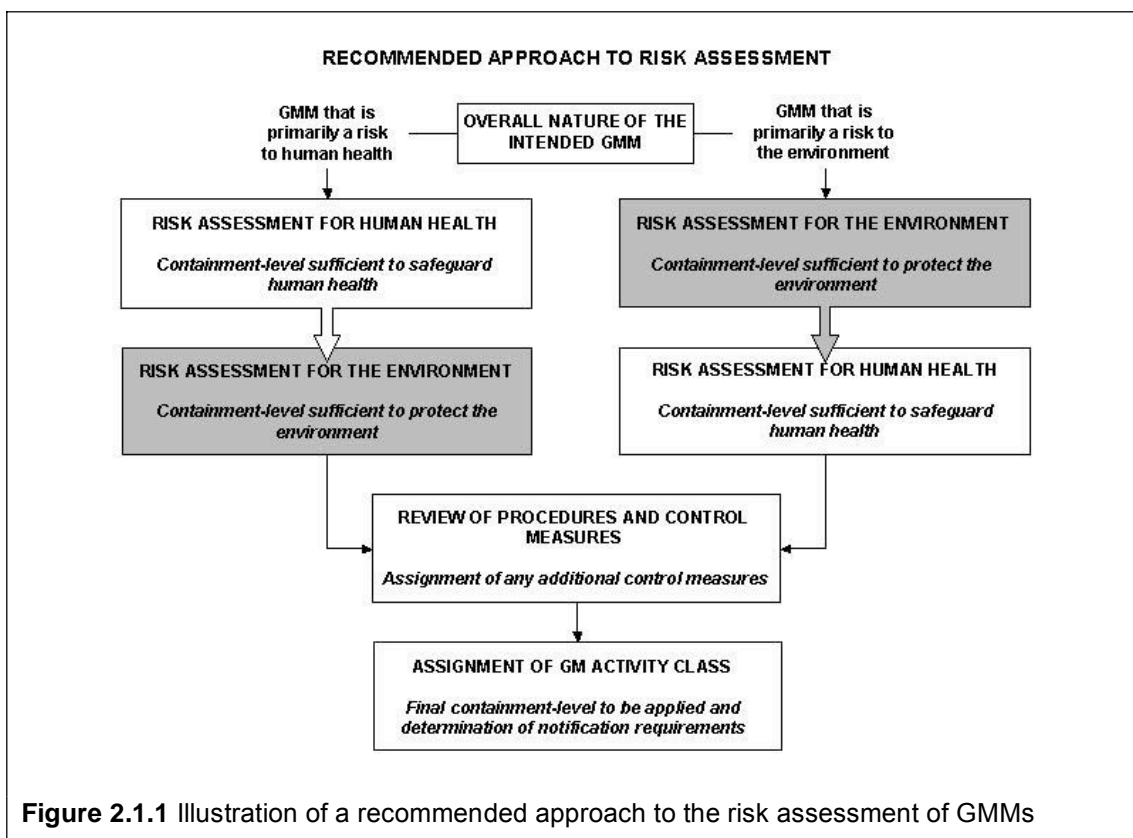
RECOMMENDED APPROACH TO RISK ASSESSMENT

GMM that is primarily a risk to human health

OVERALL NATURE OF THE INTENDED GMM

GMM that is primarily a risk to the environment

RISK ASSESSMENT FOR HUMAN HEALTH

*Containment-level sufficient to safeguard human health*

RISK ASSESSMENT FOR THE ENVIRONMENT

*Containment-level sufficient to protect the environment*

RISK ASSESSMENT FOR THE ENVIRONMENT

*Containment-level sufficient to protect the environment*

RISK ASSESSMENT FOR HUMAN HEALTH

*Containment-level sufficient to safeguard human health*

REVIEW OF PROCEDURES AND CONTROL MEASURES

*Assignment of any additional control measures*

ASSIGNMENT OF GM ACTIVITY CLASS

*Final containment-level to be applied and determination of notification requirements*

**Figure 2.1.1** Illustration of a recommended approach to the risk assessment of GMMs